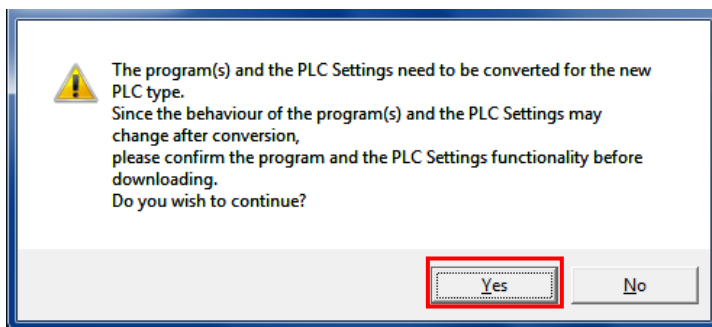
The program(s) and the PLC Settings need to be converted for the new PLC type.
Since the behaviour of the program(s) and the PLC Settings may change after conversion,
please confirm the program and the PLC Settings functionality before downloading.
Do you wish to continue?

Yes

No